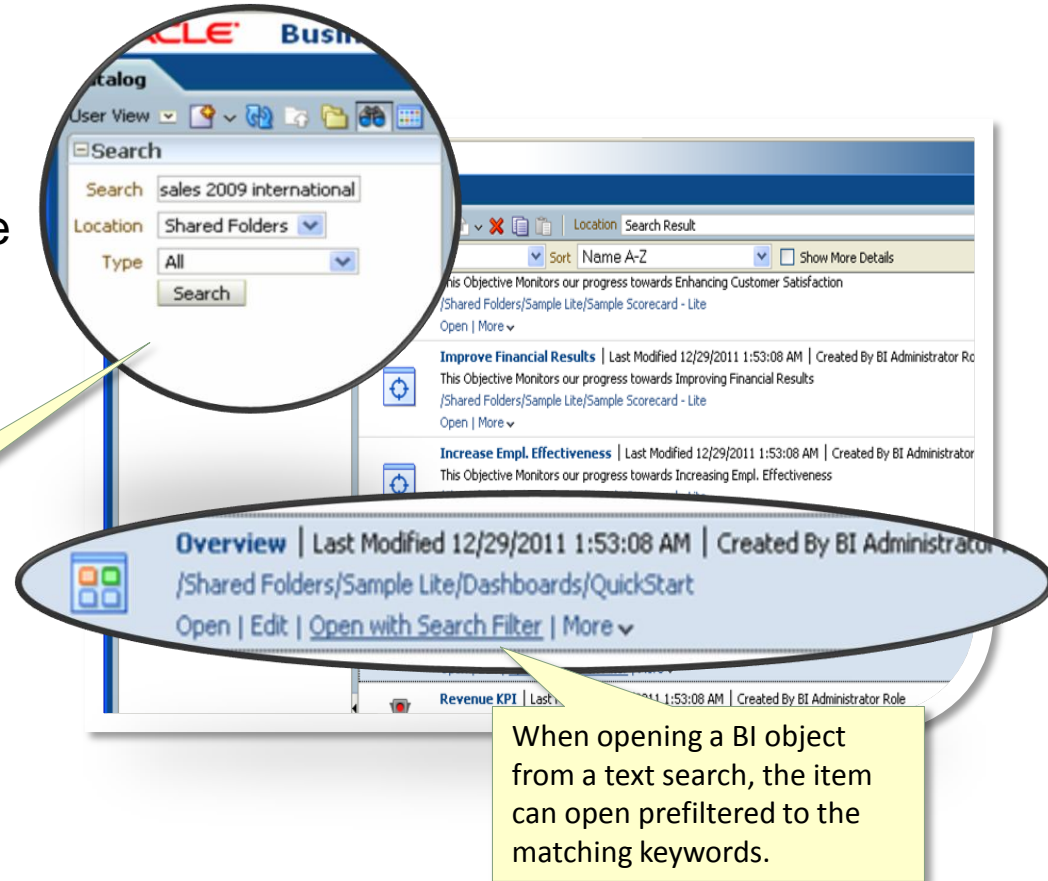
CLE Busi

atalog

User View

⊟Search

Search sales 2009 international

Location Shared Folders

Type All

Search

e

Location Search Result

Sort Name A-Z

Show More Details

This Objective Monitors our progress towards Enhancing Customer Satisfaction

/Shared Folders/Sample Lite/Sample Scorecard - Lite

Open | More

Improve Financial Results | Last Modified 12/29/2011 1:53:08 AM | Created By BI Administrator Ro

This Objective Monitors our progress towards Improving Financial Results

/Shared Folders/Sample Lite/Sample Scorecard - Lite

Open | More

Increase Empl. Effectiveness | Last Modified 12/29/2011 1:53:08 AM | Created By BI Administrator

This Objective Monitors our progress towards Increasing Empl. Effectiveness

Overview | Last Modified 12/29/2011 1:53:08 AM | Created By BI Administrator

/Shared Folders/Sample Lite/Dashboards/QuickStart

Open | Edit | Open with Search Filter | More

Revenue KPI | Last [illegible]2011 1:53:08 AM | Created By BI Administrator Role

When opening a BI object from a text search, the item can open prefiltered to the matching keywords.